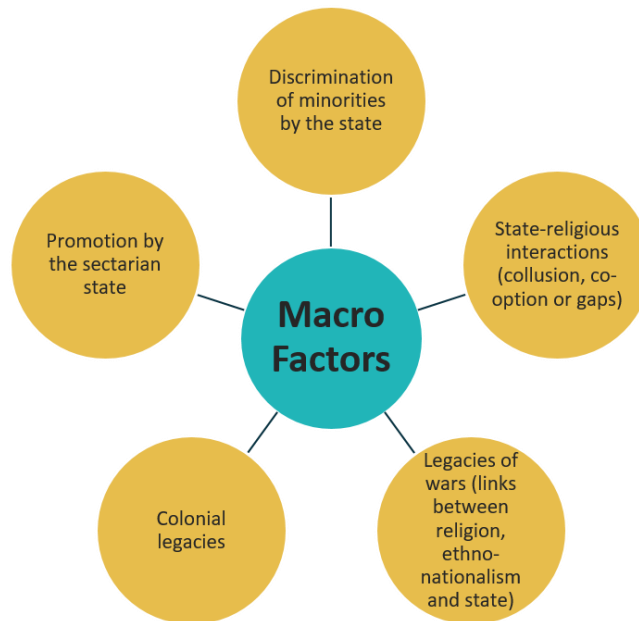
Macro Factors

Discrimination of minorities by the state

State-religious interactions (collusion, co-option or gaps)

Legacies of wars (links between religion, ethno-nationalism and state)

Colonial legacies

Promotion by the sectarian state